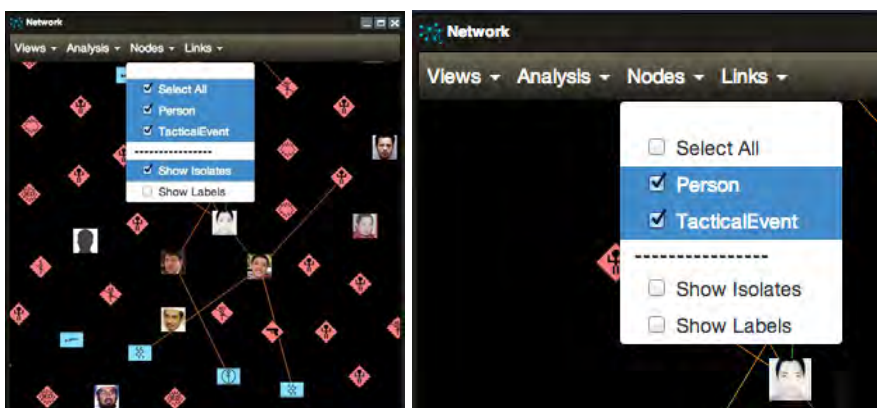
Network

Views ▾ Analysis ▾ Nodes ▾ Links ▾

Select All
Person
TacticalEvent
----------------
Show Isolates
Show Labels

Network

Views ▾ Analysis ▾ Nodes ▾ Links ▾

Select All
Person
TacticalEvent
----------------
Show Isolates
Show Labels